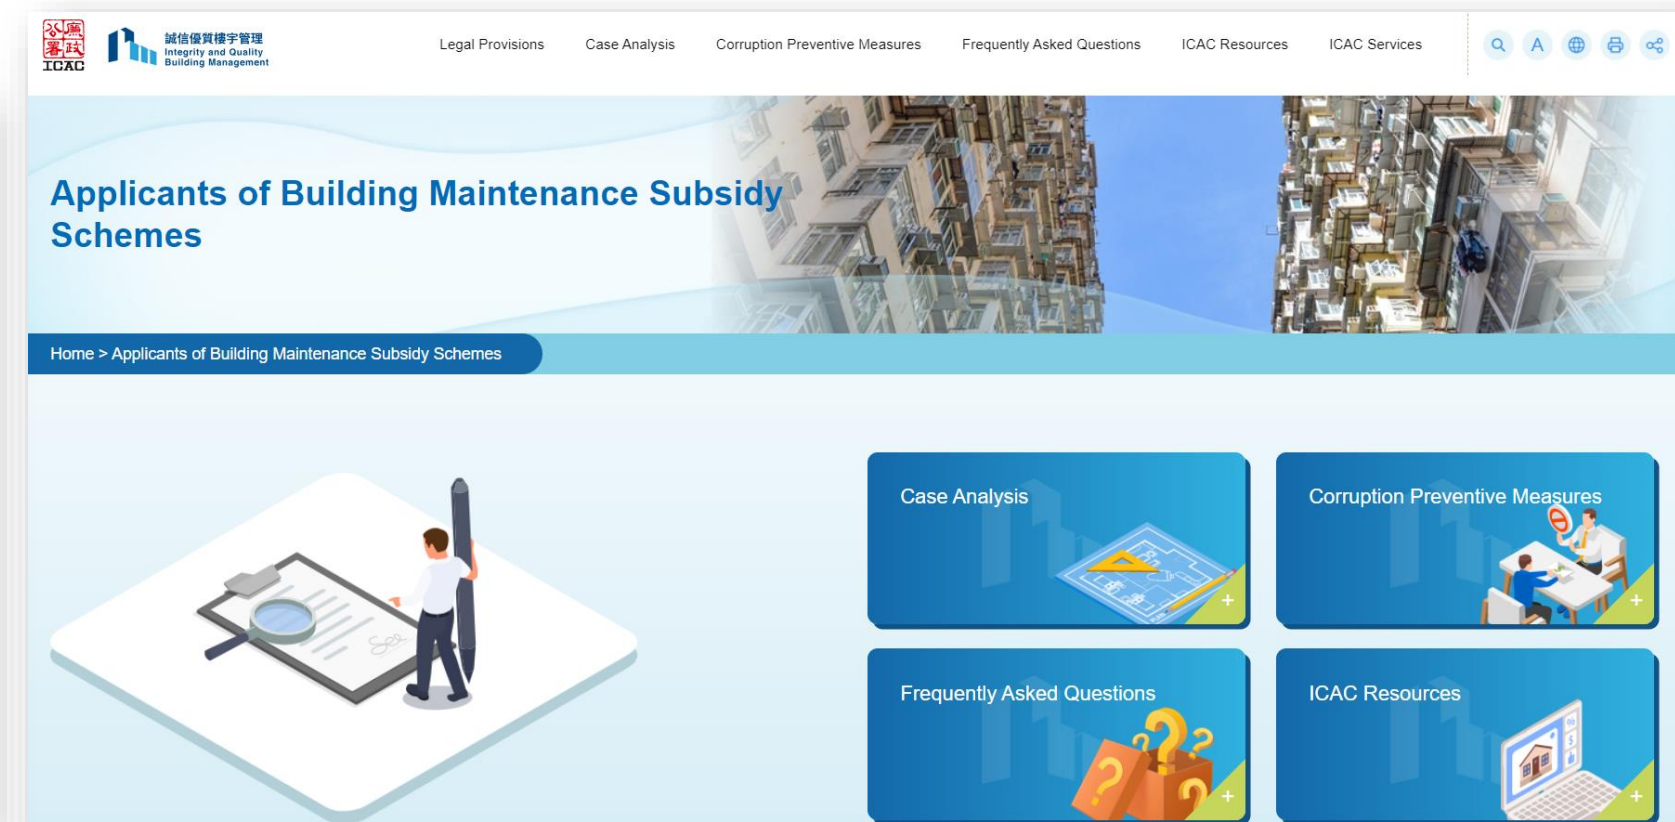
廉政公署 ICAC

誠信優質樓宇管理
Integrity and Quality Building Management

Legal Provisions
Case Analysis
Corruption Preventive Measures
Frequently Asked Questions
ICAC Resources
ICAC Services

A

Applicants of Building Maintenance Subsidy Schemes

Home > Applicants of Building Maintenance Subsidy Schemes

Case Analysis
+

Corruption Preventive Measures
+

Frequently Asked Questions
+

ICAC Resources
+